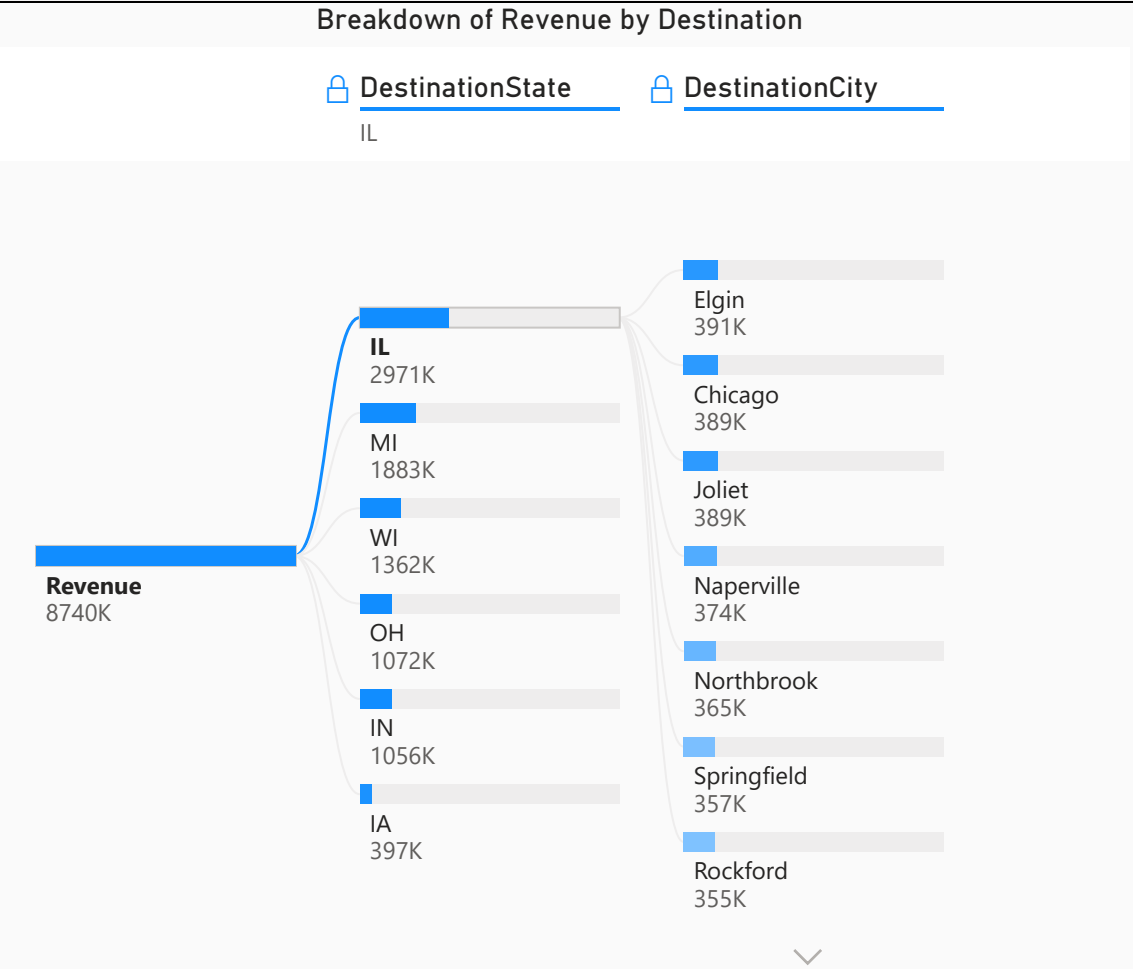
Breakdown of Revenue by Destination

DestinationState
IL

DestinationCity

Revenue
8740K

IL
2971K

MI
1883K

WI
1362K

OH
1072K

IN
1056K

IA
397K

Elgin
391K

Chicago
389K

Joliet
389K

Naperville
374K

Northbrook
365K

Springfield
357K

Rockford
355K